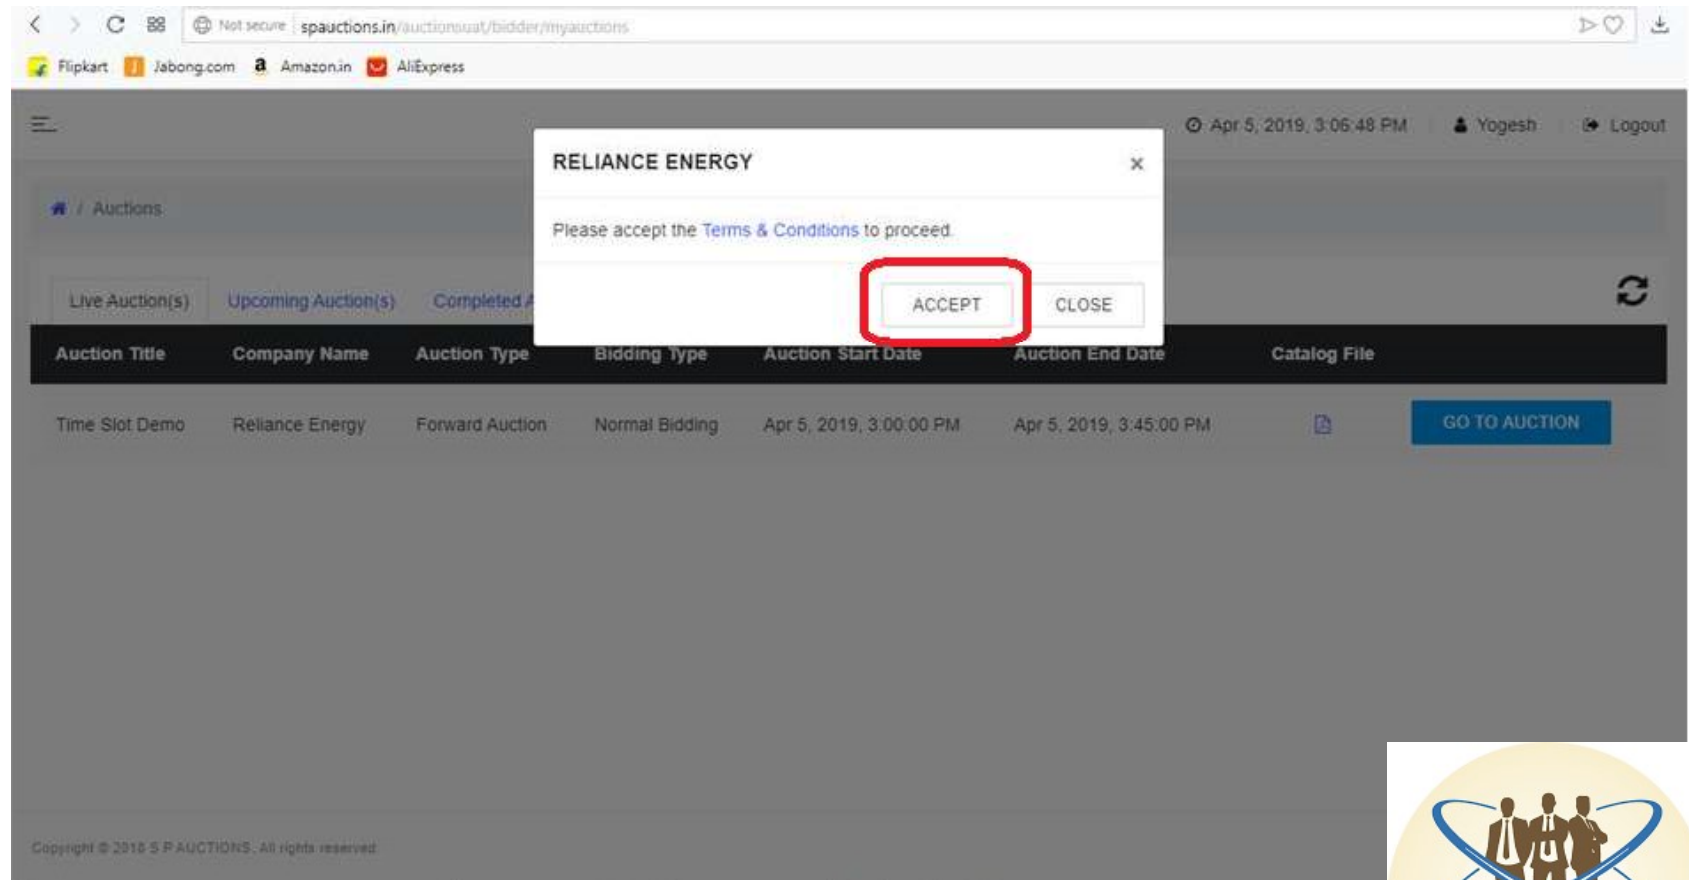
Not secure spauctions.in/auctionsuat/bidder/myauctions

Flipkart Jabong.com Amazon.in AliExpress

Apr 5, 2019, 3:06:48 PM Yogesh Logout

Auctions

RELIANCE ENERGY ×

Please accept the Terms & Conditions to proceed.

ACCEPT CLOSE

Live Auction(s) Upcoming Auction(s) Completed A

| Auction Title | Company Name | Auction Type | Bidding Type | Auction Start Date | Auction End Date | Catalog File | |
|---|---|---|---|---|---|---|---|
| Time Slot Demo | Reliance Energy | Forward Auction | Normal Bidding | Apr 5, 2019, 3:00:00 PM | Apr 5, 2019, 3:45:00 PM | | GO TO AUCTION |

Copyright © 2018 S P AUCTIONS. All rights reserved.